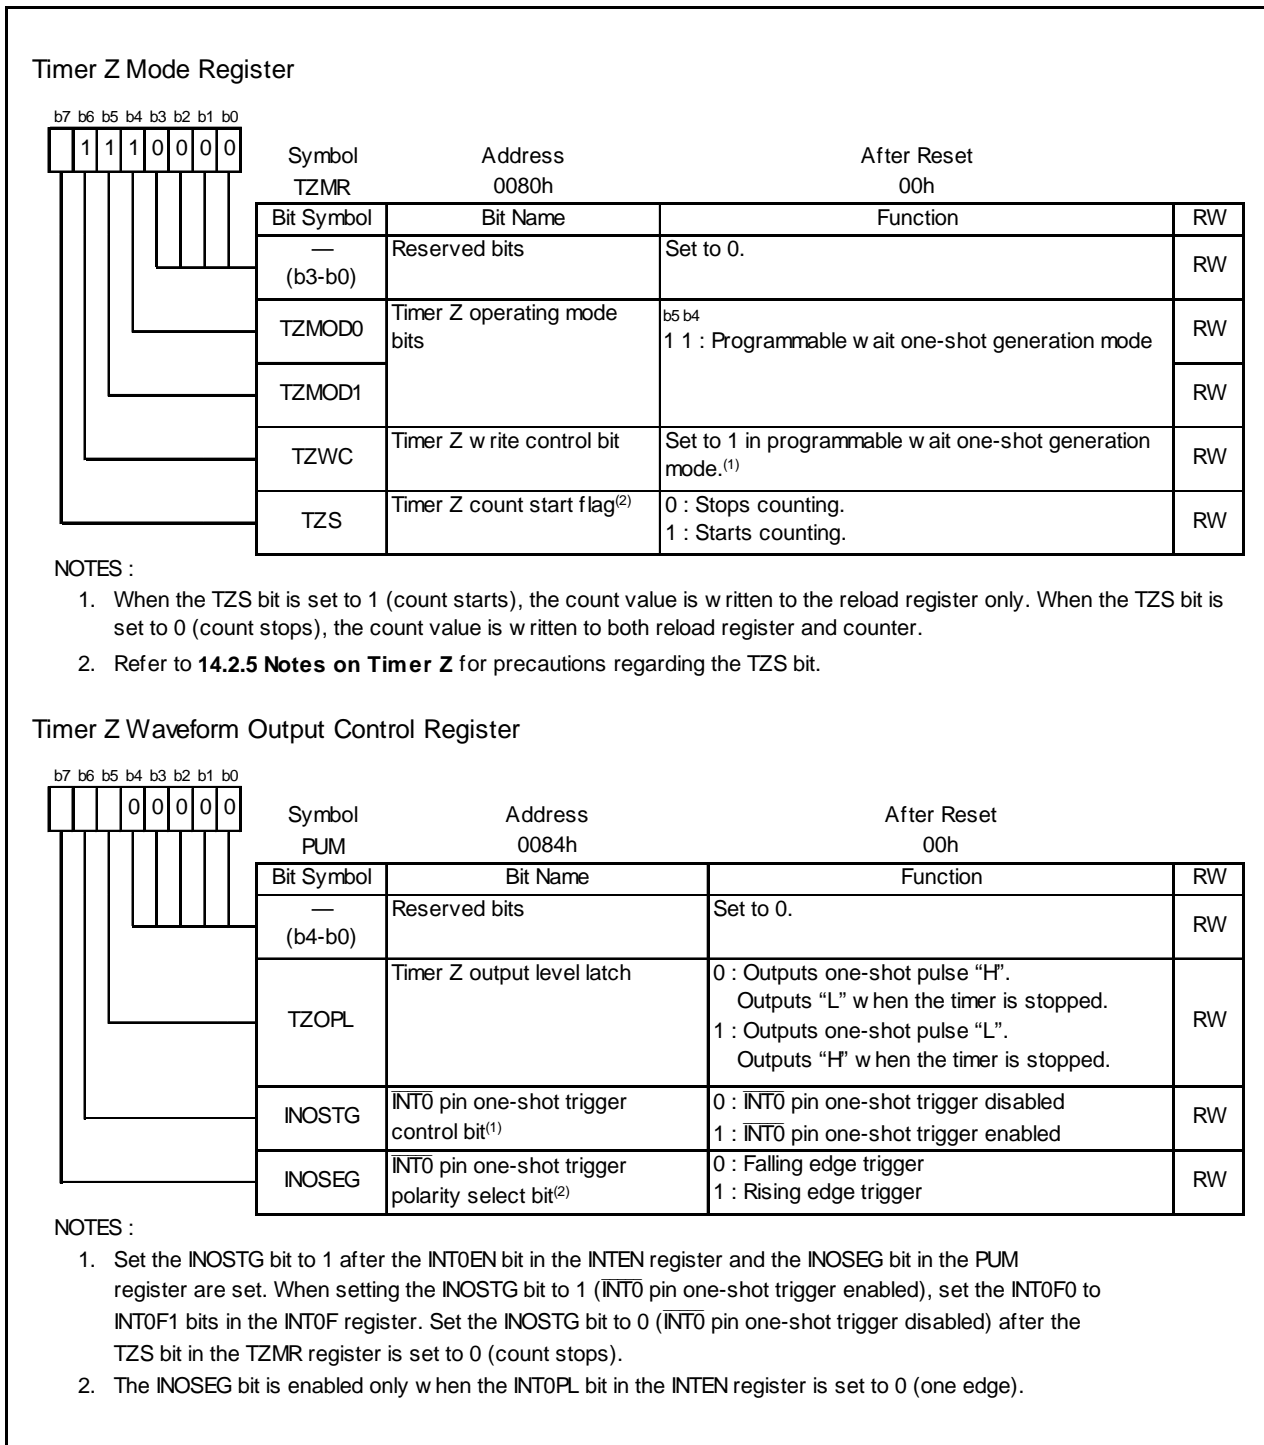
Timer Z Mode Register

b7 b6 b5 b4 b3 b2 b1 b0
1 1 1 0 0 0 0

Symbol TZMR  Address 0080h  After Reset 00h

| Bit Symbol | Bit Name | Function | RW |
|---|---|---|---|
| — (b3-b0) | Reserved bits | Set to 0. | RW |
| TZMOD0 | Timer Z operating mode bits | b5 b4 1 1 : Programmable w ait one-shot generation mode | RW |
| TZMOD1 | | | RW |
| TZWC | Timer Z w rite control bit | Set to 1 in programmable w ait one-shot generation mode.$^{(1)}$ | RW |
| TZS | Timer Z count start flag$^{(2)}$ | 0 : Stops counting. 1 : Starts counting. | RW |

NOTES :
1. When the TZS bit is set to 1 (count starts), the count value is w ritten to the reload register only. When the TZS bit is set to 0 (count stops), the count value is w ritten to both reload register and counter.
2. Refer to **14.2.5 Notes on Timer Z** for precautions regarding the TZS bit.

Timer Z Waveform Output Control Register

b7 b6 b5 b4 b3 b2 b1 b0
0 0 0 0 0

Symbol PUM  Address 0084h  After Reset 00h

| Bit Symbol | Bit Name | Function | RW |
|---|---|---|---|
| — (b4-b0) | Reserved bits | Set to 0. | RW |
| TZOPL | Timer Z output level latch | 0 : Outputs one-shot pulse “H”. Outputs “L” w hen the timer is stopped. 1 : Outputs one-shot pulse “L”. Outputs “H” w hen the timer is stopped. | RW |
| INOSTG | $\overline{INT0}$ pin one-shot trigger control bit$^{(1)}$ | 0 : $\overline{INT0}$ pin one-shot trigger disabled 1 : $\overline{INT0}$ pin one-shot trigger enabled | RW |
| INOSEG | $\overline{INT0}$ pin one-shot trigger polarity select bit$^{(2)}$ | 0 : Falling edge trigger 1 : Rising edge trigger | RW |

NOTES :
1. Set the INOSTG bit to 1 after the INT0EN bit in the INTEN register and the INOSEG bit in the PUM register are set. When setting the INOSTG bit to 1 ($\overline{INT0}$ pin one-shot trigger enabled), set the INT0F0 to INT0F1 bits in the INT0F register. Set the INOSTG bit to 0 ($\overline{INT0}$ pin one-shot trigger disabled) after the TZS bit in the TZMR register is set to 0 (count stops).
2. The INOSEG bit is enabled only w hen the INT0PL bit in the INTEN register is set to 0 (one edge).